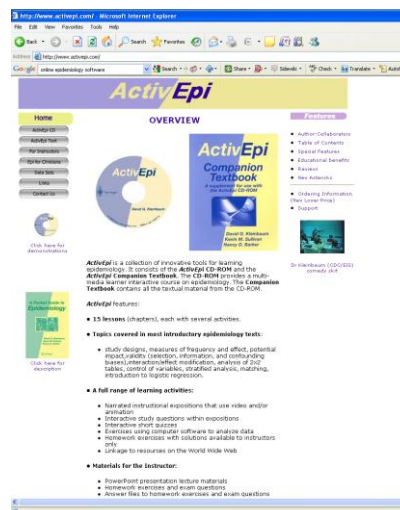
http://www.activepi.com/ - Microsoft Internet Explorer

File Edit View Favorites Tools Help

Back Search Favorites

Address http://www.activepi.com/

Google online epidemiology software Search Share Sidewiki Check Translate

ActivEpi

Home
ActivEpi CD
ActivEpi Text
For Instructors
Epi for Clinicians
Data Sets
Links
Contact Us

Click here for demonstrations

A Pocket Guide to Epidemiology

Click here for description

OVERVIEW

ActivEpi Companion Textbook

David G. Kleinbaum
Kevin M. Sullivan
Nancy D. Barker

ActivEpi is a collection of innovative tools for learning epidemiology. It consists of the ActivEpi CD-ROM and the ActivEpi Companion Textbook. The CD-ROM provides a multimedia learner interactive course on epidemiology. The Companion Textbook contains all the textual material from the CD-ROM.

ActivEpi features:

15 lessons (chapters), each with several activities.

Topics covered in most introductory epidemiology texts:

study designs, measures of frequency and effect, potential impact,validity (selection, information, and confounding biases),interaction/effect modification, analysis of 2x2 tables, control of variables, stratified analysis, matching, introduction to logistic regression.

A full range of learning activities:

Narrated instructional expositions that use video and/or animation
Interactive study questions within expositions
Interactive short quizzes
Exercises using computer software to analyze data
Homework exercises with solutions available to instructors only
Linkage to resources on the World Wide Web

Materials for the Instructor:

PowerPoint presentation lecture materials
Homework exercises and exam questions
Answer files to homework exercises and exam questions

Features

Author Collaborators
Table of Contents
Special Features
Educational benefits
Reviews
New Asterisks

Ordering Information (New Lower Price)
Support

Dr Kleinbaum (CDC/IDS) comedy skit